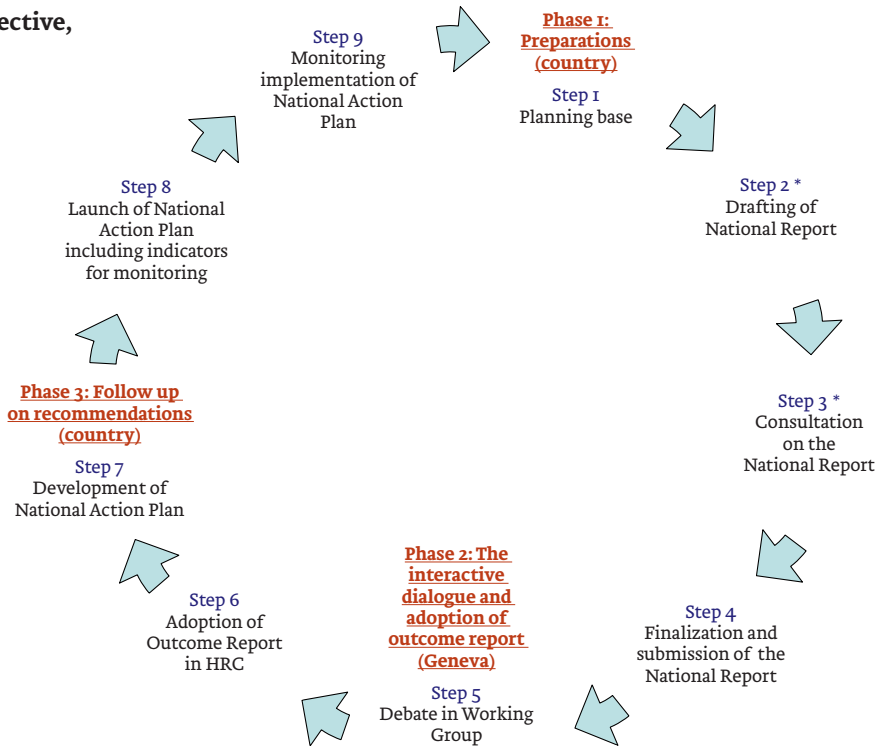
ective,

Phase 1: Preparations (country)

Step 1
Planning base

Step 2 *
Drafting of National Report

Step 3 *
Consultation on the National Report

Step 4
Finalization and submission of the National Report

Phase 2: The interactive dialogue and adoption of outcome report (Geneva)

Step 5
Debate in Working Group

Step 6
Adoption of Outcome Report in HRC

Phase 3: Follow up on recommendations (country)

Step 7
Development of National Action Plan

Step 8
Launch of National Action Plan including indicators for monitoring

Step 9
Monitoring implementation of National Action Plan